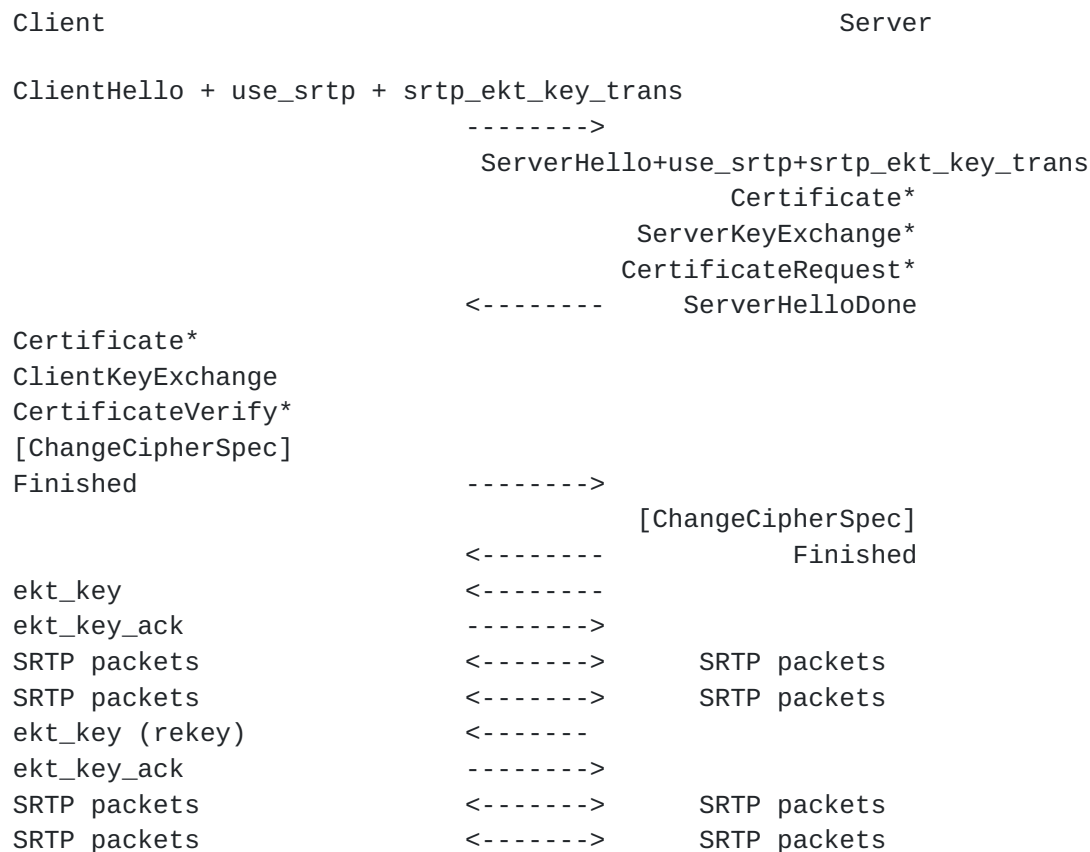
Client Server

ClientHello + use_srtp + srtp_ekt_key_trans
-------->
ServerHello+use_srtp+srtp_ekt_key_trans
Certificate*
ServerKeyExchange*
CertificateRequest*
<-------- ServerHelloDone

Certificate*
ClientKeyExchange
CertificateVerify*
[ChangeCipherSpec]
Finished -------->
[ChangeCipherSpec]
<-------- Finished

ekt_key <--------
ekt_key_ack -------->
SRTP packets <-------> SRTP packets
SRTP packets <-------> SRTP packets
ekt_key (rekey) <-------
ekt_key_ack -------->
SRTP packets <-------> SRTP packets
SRTP packets <-------> SRTP packets